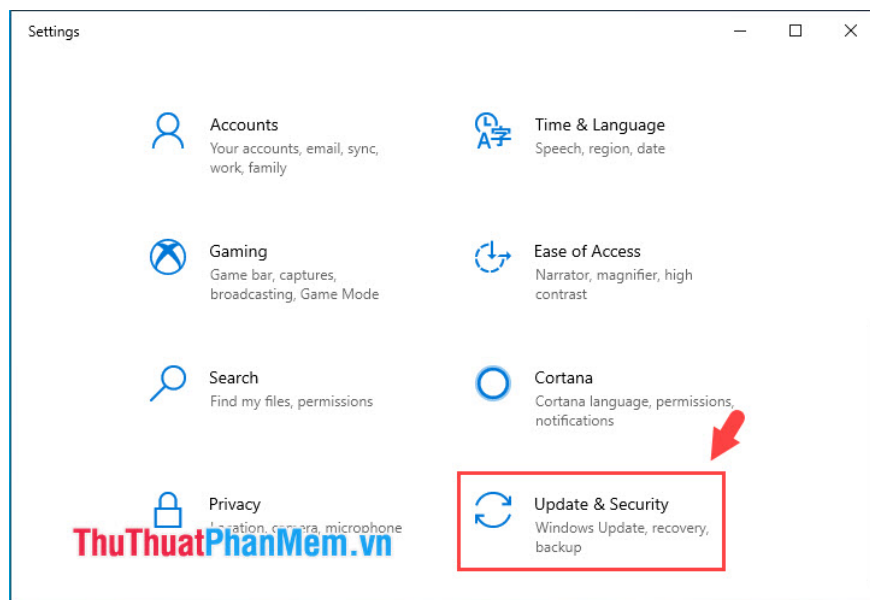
Settings

Accounts
Your accounts, email, sync, work, family

Time & Language
Speech, region, date

Gaming
Game bar, captures, broadcasting, Game Mode

Ease of Access
Narrator, magnifier, high contrast

Search
Find my files, permissions

Cortana
Cortana language, permissions, notifications

Privacy
Location, camera, microphone

Update & Security
Windows Update, recovery, backup

ThuThuatPhanMem.vn